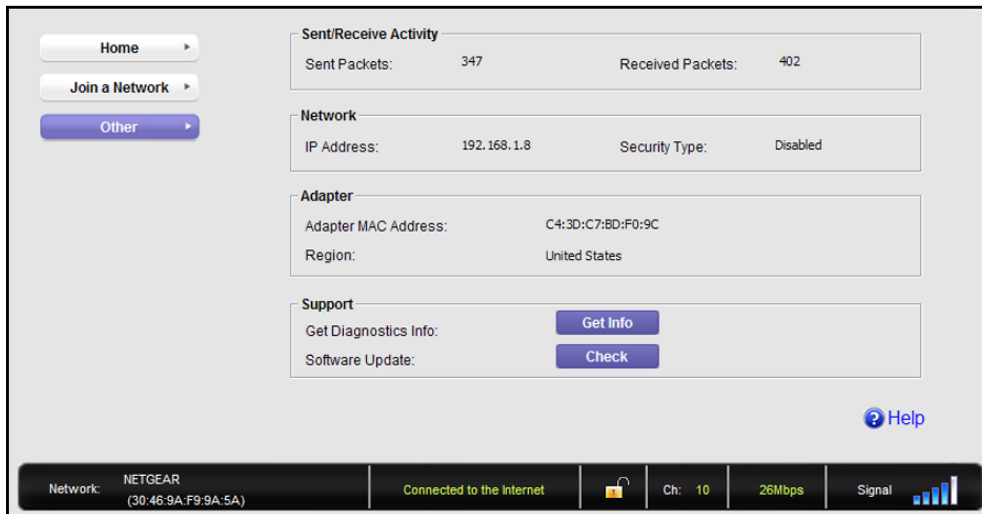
Home

Join a Network

Other

Sent/Receive Activity

| | | | |
|---|---|---|---|
| Sent Packets: | 347 | Received Packets: | 402 |

Network

| | | | |
|---|---|---|---|
| IP Address: | 192.168.1.8 | Security Type: | Disabled |

Adapter

| | |
|---|---|
| Adapter MAC Address: | C4:3D:C7:BD:F0:9C |
| Region: | United States |

Support

| | |
|---|---|
| Get Diagnostics Info: | Get Info |
| Software Update: | Check |

Help

Network: NETGEAR (30:46:9A:F9:9A:5A) Connected to the Internet Ch: 10 26Mbps Signal